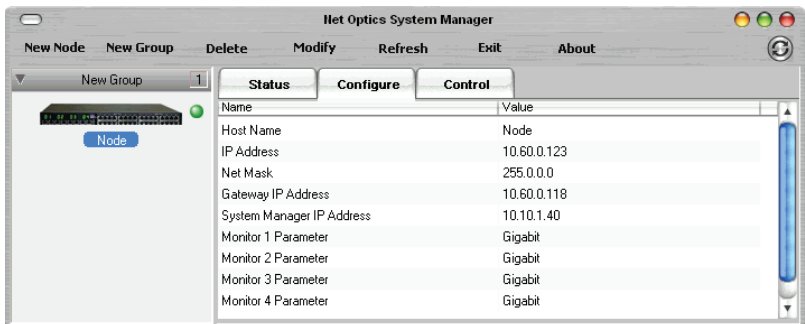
Net Optics System Manager

New Node New Group Delete Modify Refresh Exit About

New Group 1

Node

Status Configure Control

| Name | Value |
|---|---|
| Host Name | Node |
| IP Address | 10.60.0.123 |
| Net Mask | 255.0.0.0 |
| Gateway IP Address | 10.60.0.118 |
| System Manager IP Address | 10.10.1.40 |
| Monitor 1 Parameter | Gigabit |
| Monitor 2 Parameter | Gigabit |
| Monitor 3 Parameter | Gigabit |
| Monitor 4 Parameter | Gigabit |